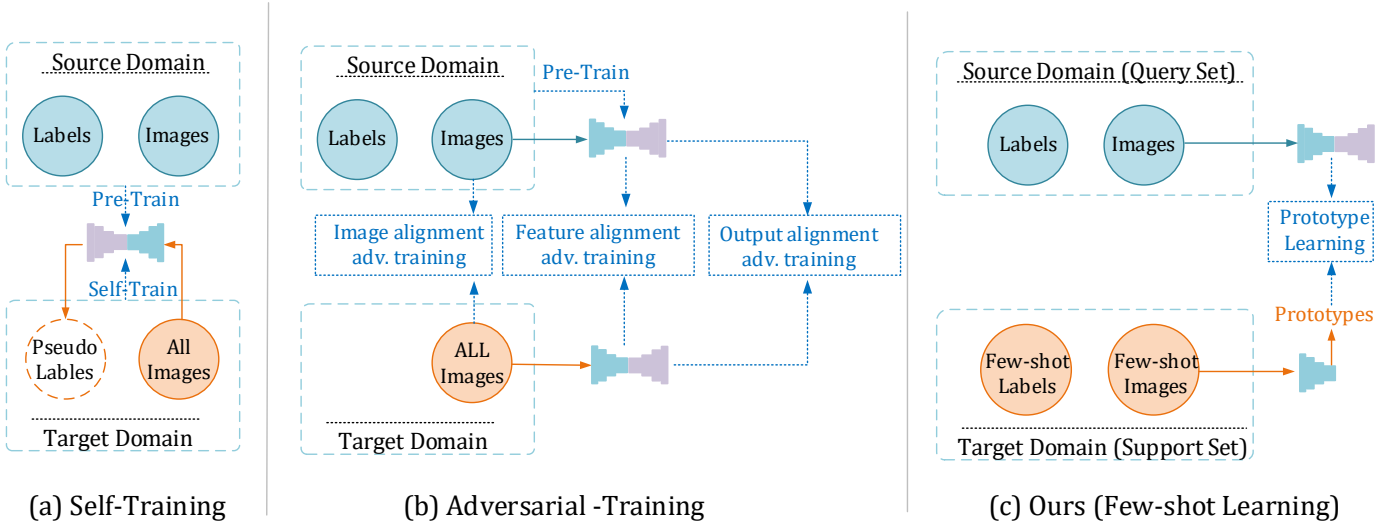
Source Domain

Labels

Images

Pre-Train

Self-Train

Pseudo Lables

All Images

Target Domain

(a) Self-Training

Source Domain

Pre-Train

Labels

Images

Image alignment adv. training

Feature alignment adv. training

Output alignment adv. training

ALL Images

Target Domain

(b) Adversarial -Training

Source Domain (Query Set)

Labels

Images

Prototype Learning

Prototypes

Few-shot Labels

Few-shot Images

Target Domain (Support Set)

(c) Ours (Few-shot Learning)